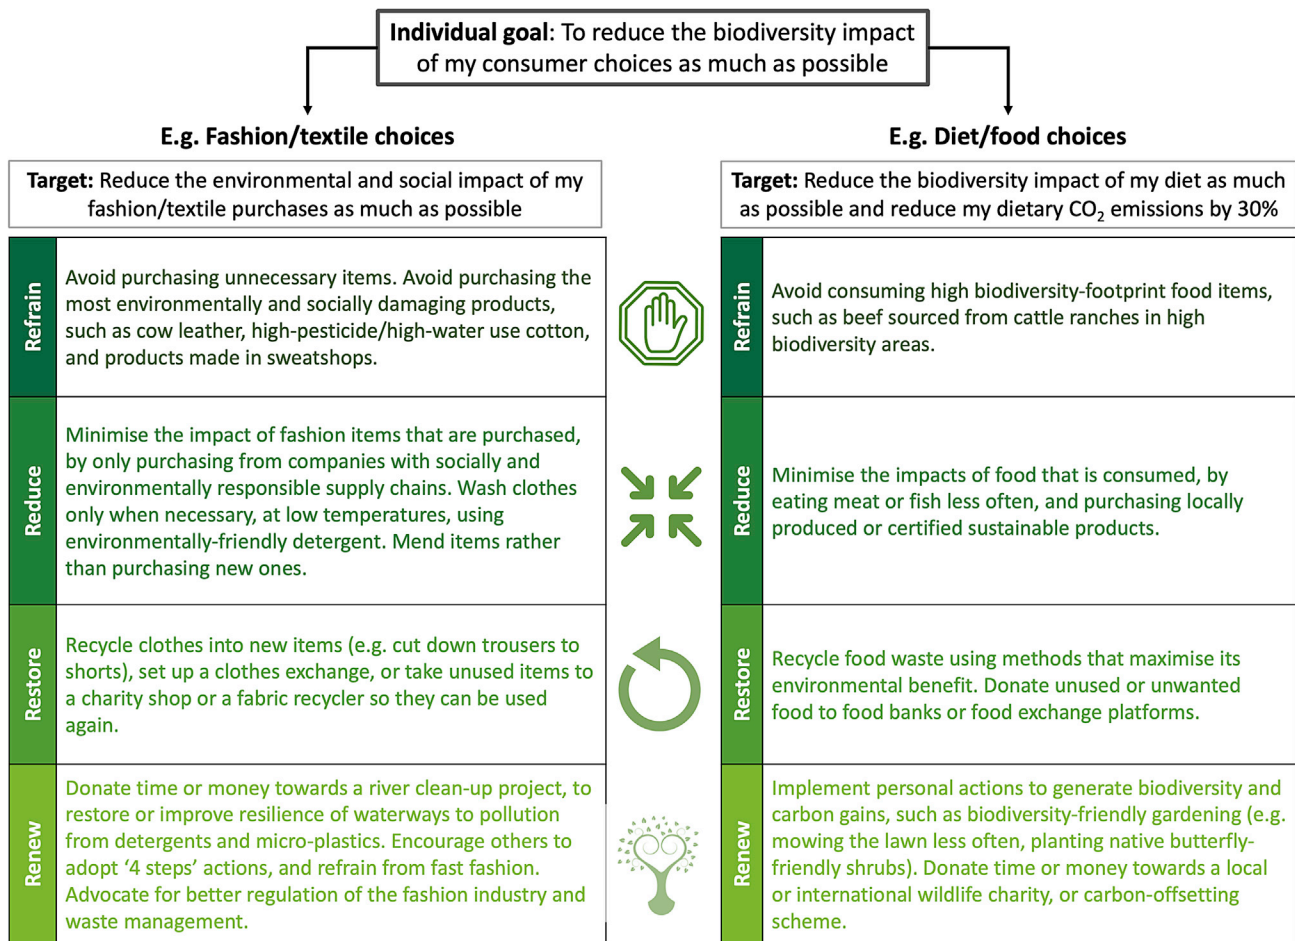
**Individual goal**: To reduce the biodiversity impact of my consumer choices as much as possible

**E.g. Fashion/textile choices**

**Target:** Reduce the environmental and social impact of my fashion/textile purchases as much as possible

| | |
|---|---|
| Refrain | Avoid purchasing unnecessary items. Avoid purchasing the most environmentally and socially damaging products, such as cow leather, high-pesticide/high-water use cotton, and products made in sweatshops. |
| Reduce | Minimise the impact of fashion items that are purchased, by only purchasing from companies with socially and environmentally responsible supply chains. Wash clothes only when necessary, at low temperatures, using environmentally-friendly detergent. Mend items rather than purchasing new ones. |
| Restore | Recycle clothes into new items (e.g. cut down trousers to shorts), set up a clothes exchange, or take unused items to a charity shop or a fabric recycler so they can be used again. |
| Renew | Donate time or money towards a river clean-up project, to restore or improve resilience of waterways to pollution from detergents and micro-plastics. Encourage others to adopt '4 steps' actions, and refrain from fast fashion. Advocate for better regulation of the fashion industry and waste management. |

**E.g. Diet/food choices**

**Target:** Reduce the biodiversity impact of my diet as much as possible and reduce my dietary $CO_2$ emissions by 30%

| | |
|---|---|
| Refrain | Avoid consuming high biodiversity-footprint food items, such as beef sourced from cattle ranches in high biodiversity areas. |
| Reduce | Minimise the impacts of food that is consumed, by eating meat or fish less often, and purchasing locally produced or certified sustainable products. |
| Restore | Recycle food waste using methods that maximise its environmental benefit. Donate unused or unwanted food to food banks or food exchange platforms. |
| Renew | Implement personal actions to generate biodiversity and carbon gains, such as biodiversity-friendly gardening (e.g. mowing the lawn less often, planting native butterfly-friendly shrubs). Donate time or money towards a local or international wildlife charity, or carbon-offsetting scheme. |